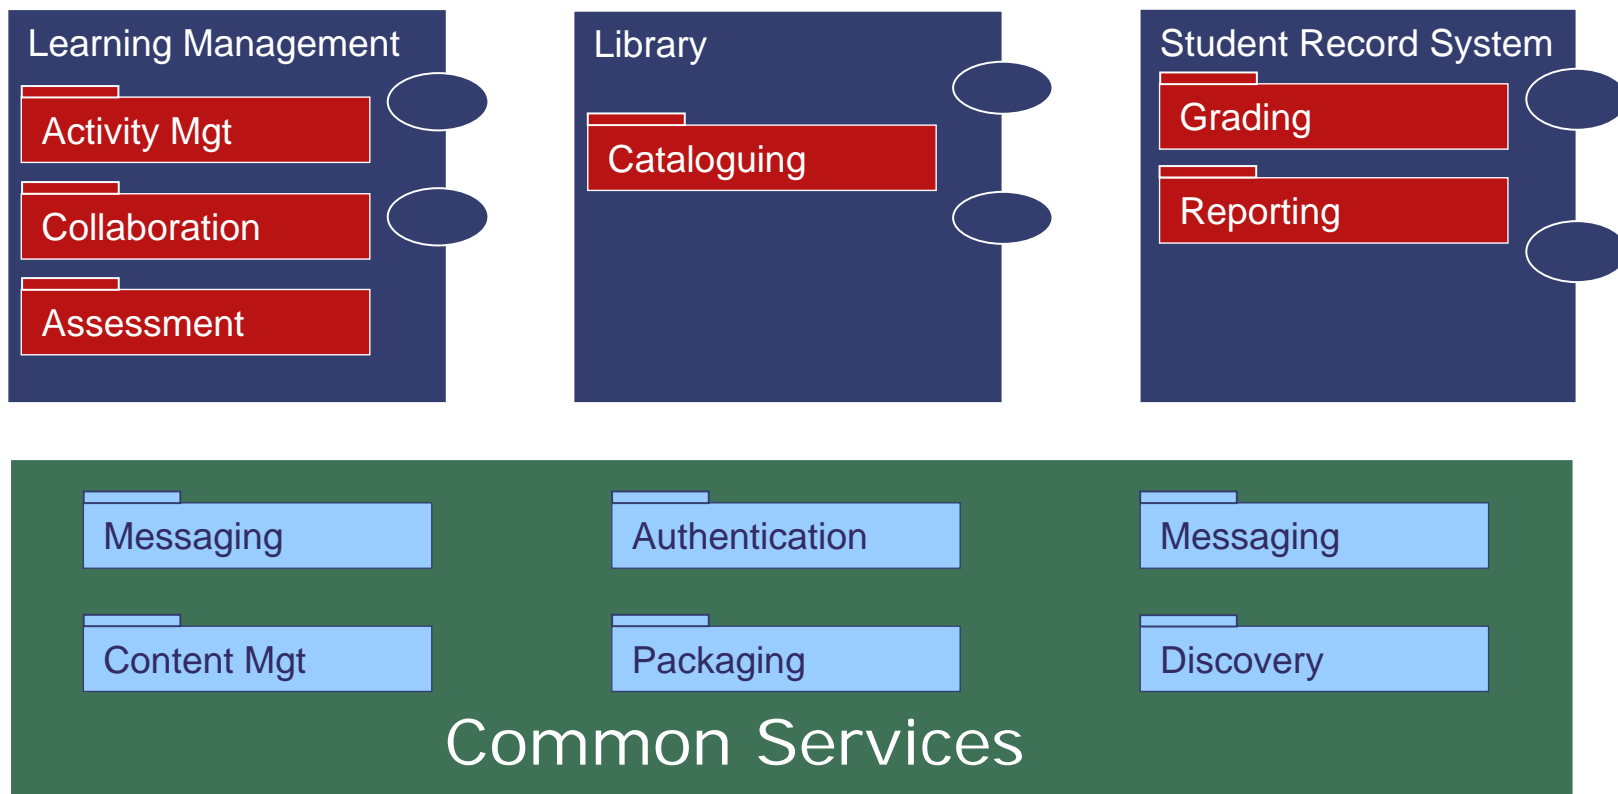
Learning Management

Activity Mgt

Collaboration

Assessment

Library

Cataloguing

Student Record System

Grading

Reporting

Messaging

Authentication

Messaging

Content Mgt

Packaging

Discovery

Common Services